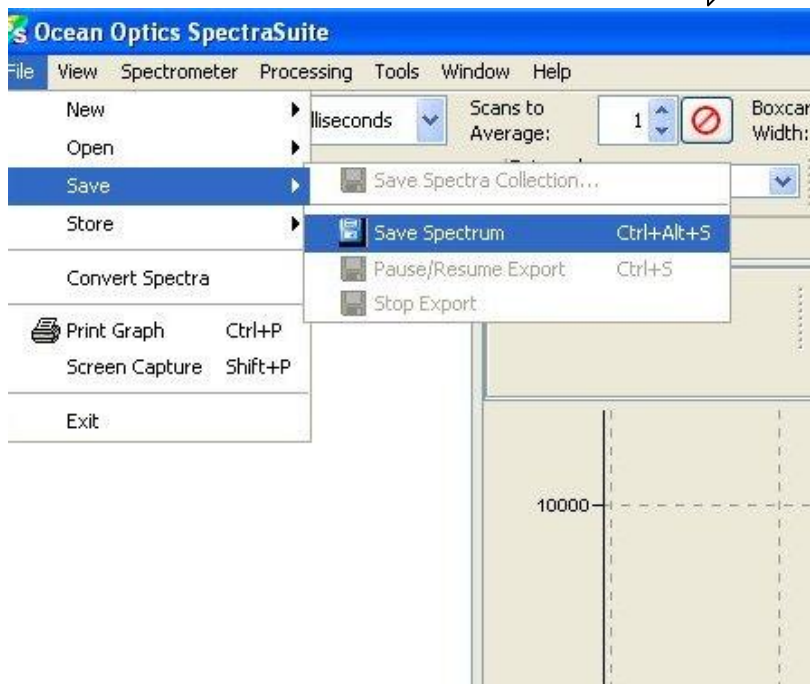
Ocean Optics SpectraSuite

File View Spectrometer Processing Tools Window Help

New
Open
Save
Store
Convert Spectra
Print Graph Ctrl+P
Screen Capture Shift+P
Exit

lliseconds

Scans to Average: 1

Boxcar Width:

Save Spectra Collection...
Save Spectrum Ctrl+Alt+S
Pause/Resume Export Ctrl+S
Stop Export

10000